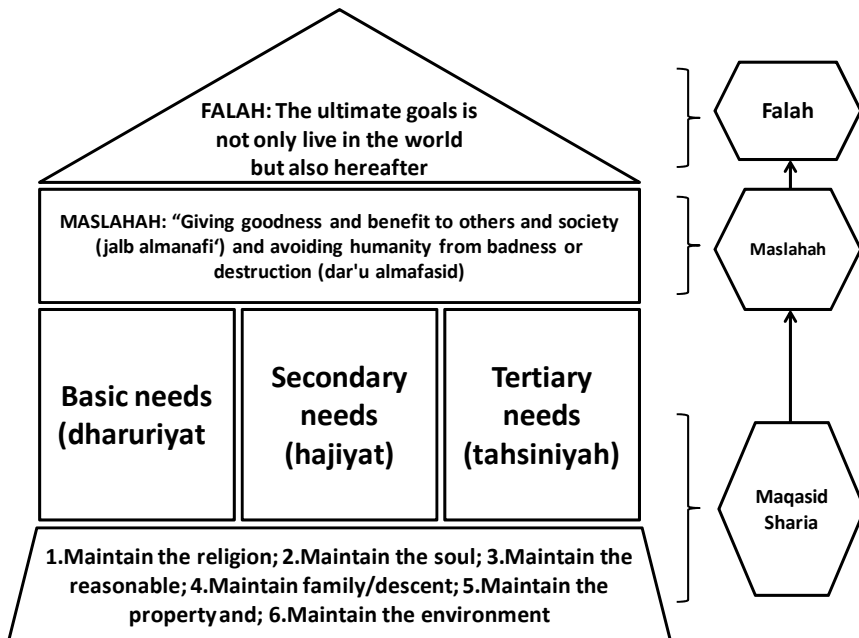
FALAH: The ultimate goals is not only live in the world but also hereafter

MASLAHAH: “Giving goodness and benefit to others and society (jalb almanafi‘) and avoiding humanity from badness or destruction (dar'u almafasid)

Basic needs (dharuriyat

Secondary needs (hajiyat)

Tertiary needs (tahsiniyah)

1.Maintain the religion; 2.Maintain the soul; 3.Maintain the reasonable; 4.Maintain family/descent; 5.Maintain the property and; 6.Maintain the environment

Falah

Maslahah

Maqasid Sharia